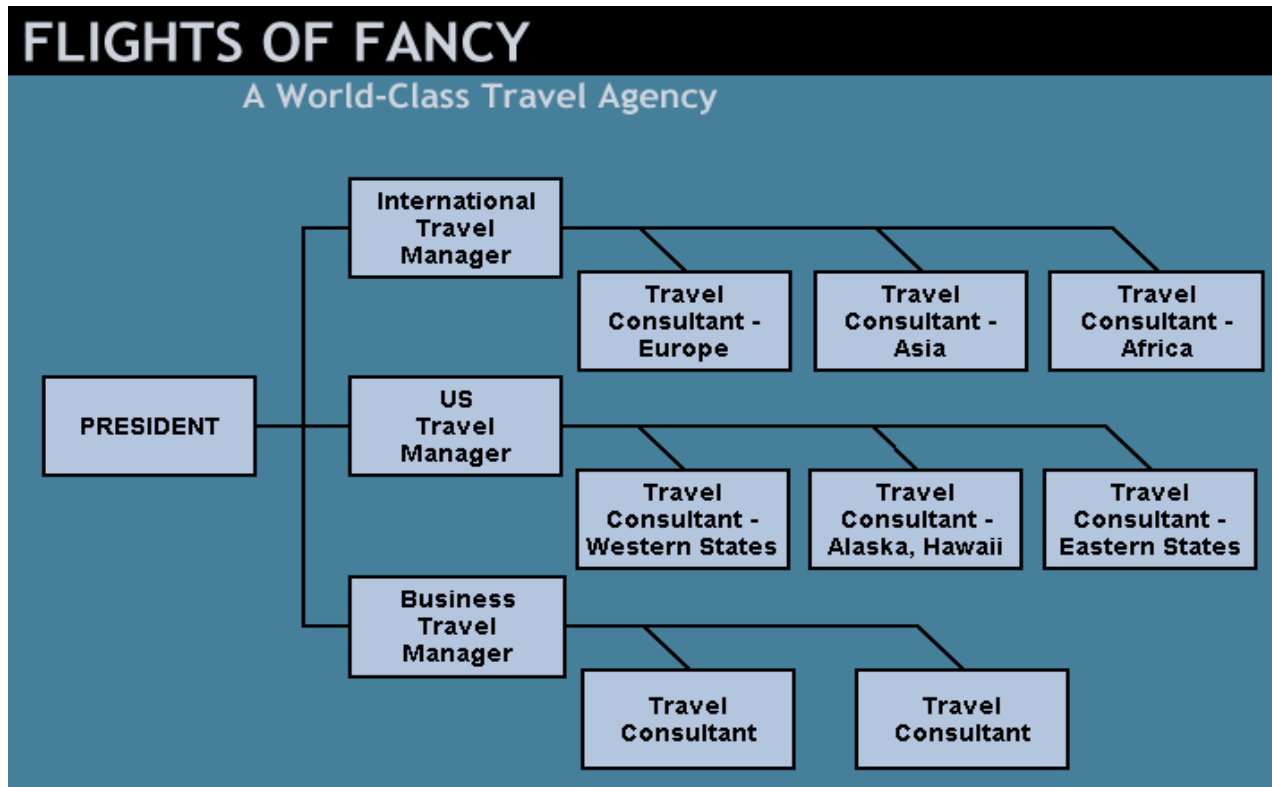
FLIGHTS OF FANCY

A World-Class Travel Agency

PRESIDENT

International Travel Manager

Travel Consultant - Europe

Travel Consultant - Asia

Travel Consultant - Africa

US Travel Manager

Travel Consultant - Western States

Travel Consultant - Alaska, Hawaii

Travel Consultant - Eastern States

Business Travel Manager

Travel Consultant

Travel Consultant